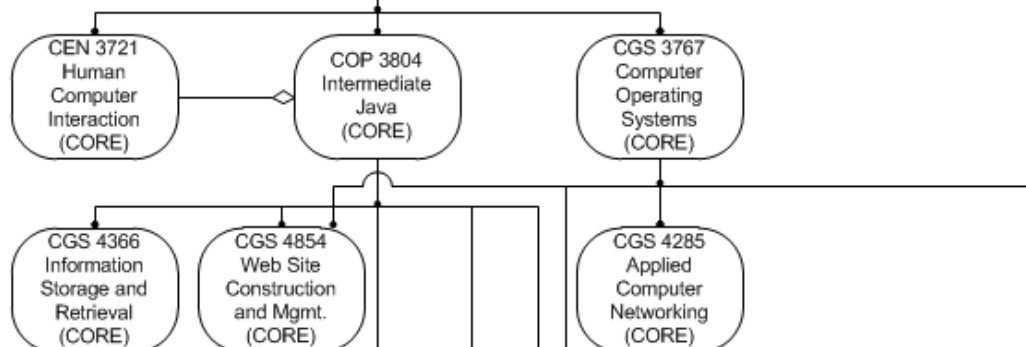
CEN 3721 Human Computer Interaction (CORE)

COP 3804 Intermediate Java (CORE)

CGS 3767 Computer Operating Systems (CORE)

CGS 4366 Information Storage and Retrieval (CORE)

CGS 4854 Web Site Construction and Mgmt. (CORE)

CGS 4285 Applied Computer Networking (CORE)